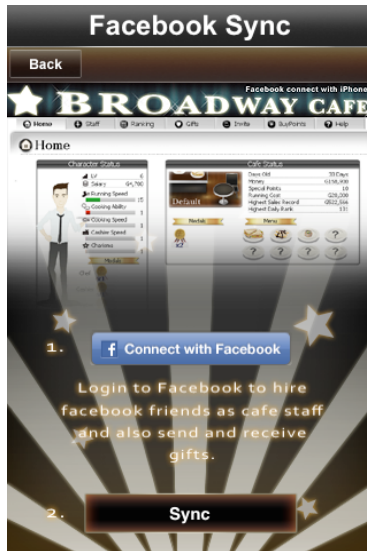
Facebook Sync

Back

Facebook connect with iPhone

BROADWAY CAFE

Home Staff Ranking Gifts Invite SuyPoints Help

Home

Character Status

Lv 6
Salary 54,790
Running Speed 15
Cooking Ability
Cooking Speed
Cashier Speed
Charisma

Medals

Cafe Status

Days Old 33 Days
Money $138,000
Special Points 10
Running Cost $28,000
Highest Sales Record $502,556
Highest Daily Rank 111

Default

Medals

Menu

1. Connect with Facebook

Login to Facebook to hire facebook friends as cafe staff and also send and receive gifts.

2. Sync